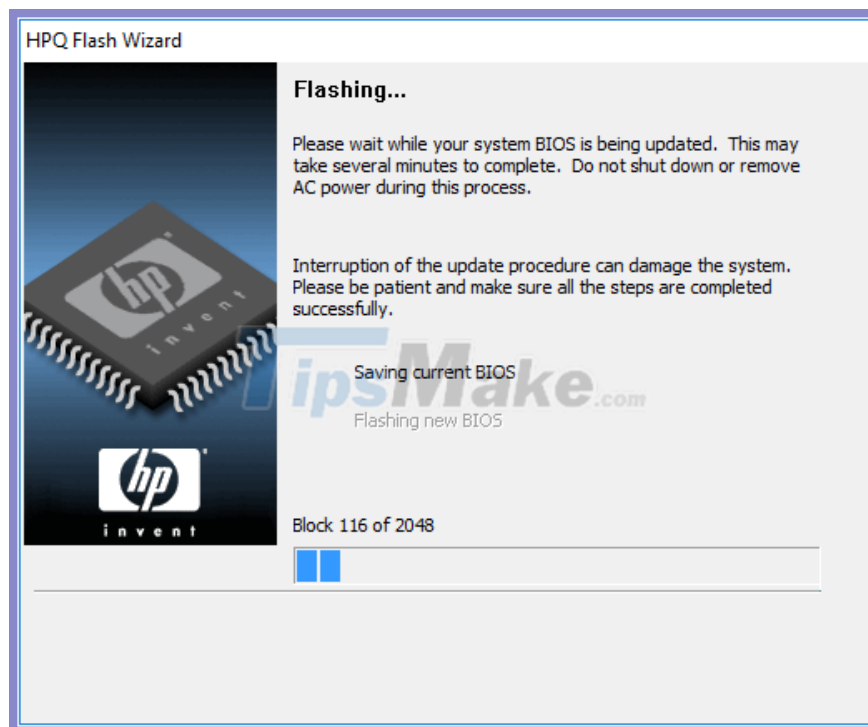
HPQ Flash Wizard

hp invent

hp invent

Flashing...

Please wait while your system BIOS is being updated. This may take several minutes to complete. Do not shut down or remove AC power during this process.

Interruption of the update procedure can damage the system. Please be patient and make sure all the steps are completed successfully.

TipsMake.com

Saving current BIOS

Flashing new BIOS

Block 116 of 2048